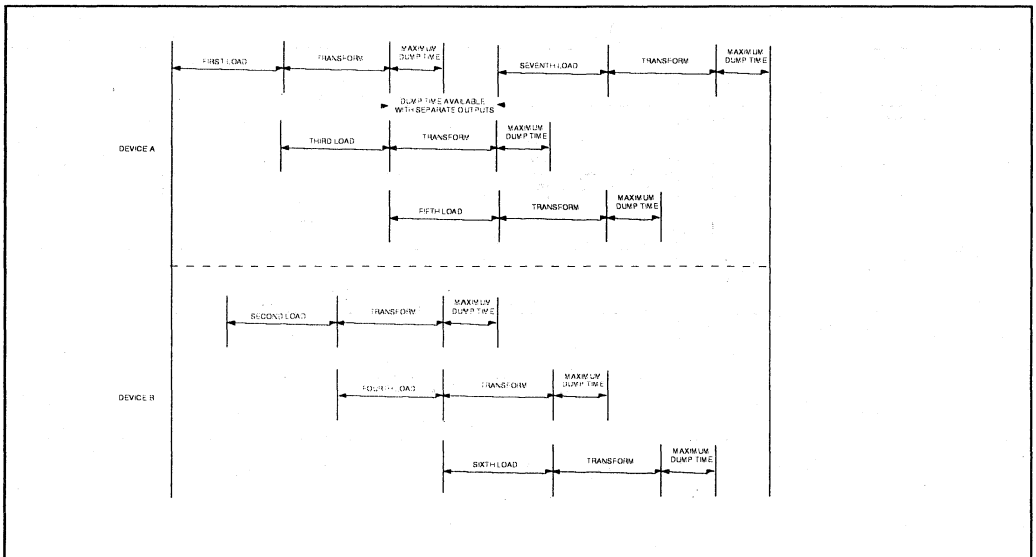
FIRST LOAD
TRANSFORM
MAXIMUM DUMP TIME
SEVENTH LOAD
TRANSFORM
MAXIMUM DUMP TIME
DUMP TIME AVAILABLE WITH SEPARATE OUTPUTS
DEVICE A
THIRD LOAD
TRANSFORM
MAXIMUM DUMP TIME
FIFTH LOAD
TRANSFORM
MAXIMUM DUMP TIME
SECOND LOAD
TRANSFORM
MAXIMUM DUMP TIME
DEVICE B
FOURTH LOAD
TRANSFORM
MAXIMUM DUMP TIME
SIXTH LOAD
TRANSFORM
MAXIMUM DUMP TIME